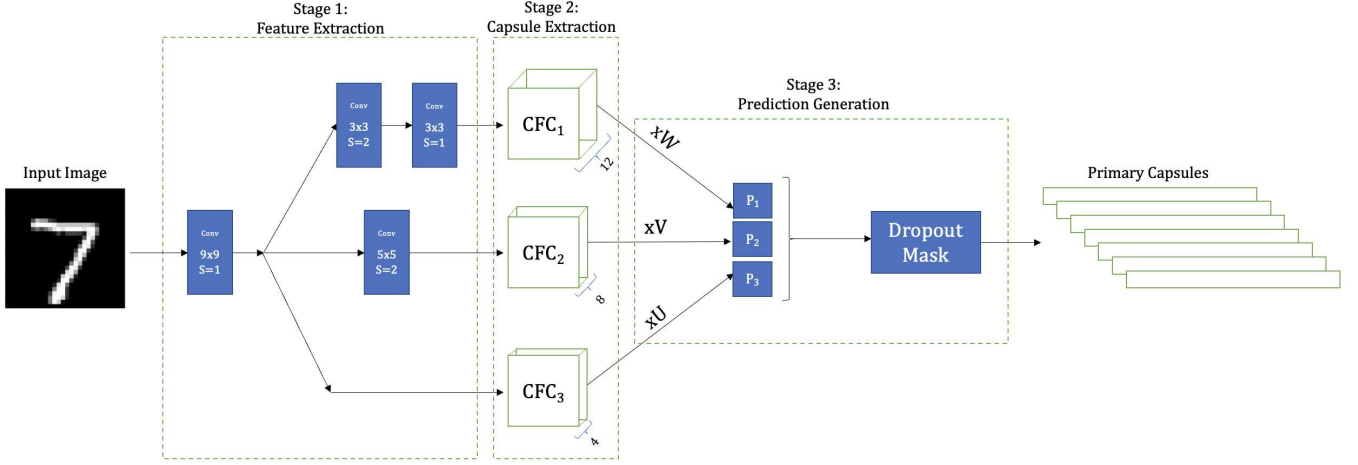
Stage 1:
Feature Extraction

Stage 2:
Capsule Extraction

Stage 3:
Prediction Generation

Input Image

Conv
9x9
S=1

Conv
3x3
S=2

Conv
3x3
S=1

Conv
5x5
S=2

$CFC_1$
12

$CFC_2$
8

$CFC_3$
4

xW

xV

xU

$P_1$

$P_2$

$P_3$

Dropout Mask

Primary Capsules